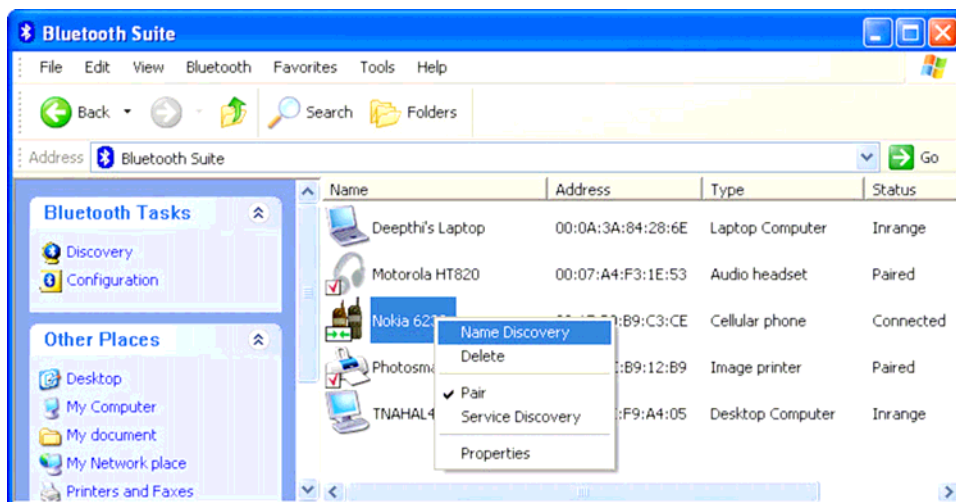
Bluetooth Suite

File Edit View Bluetooth Favorites Tools Help

Back Search Folders

Address Bluetooth Suite Go

Bluetooth Tasks
Discovery
Configuration

Other Places
Desktop
My Computer
My document
My Network place
Printers and Faxes

| Name | Address | Type | Status |
|---|---|---|---|
| Deepthi's Laptop | 00:0A:3A:84:28:6E | Laptop Computer | Inrange |
| Motorola HT820 | 00:07:A4:F3:1E:53 | Audio headset | Paired |
| Nokia 623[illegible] | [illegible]:B9:C3:CE | Cellular phone | Connected |
| Photosm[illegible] | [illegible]:B9:12:B9 | Image printer | Paired |
| TNAHAL4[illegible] | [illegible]:F9:A4:05 | Desktop Computer | Inrange |

Name Discovery
Delete
Pair
Service Discovery
Properties